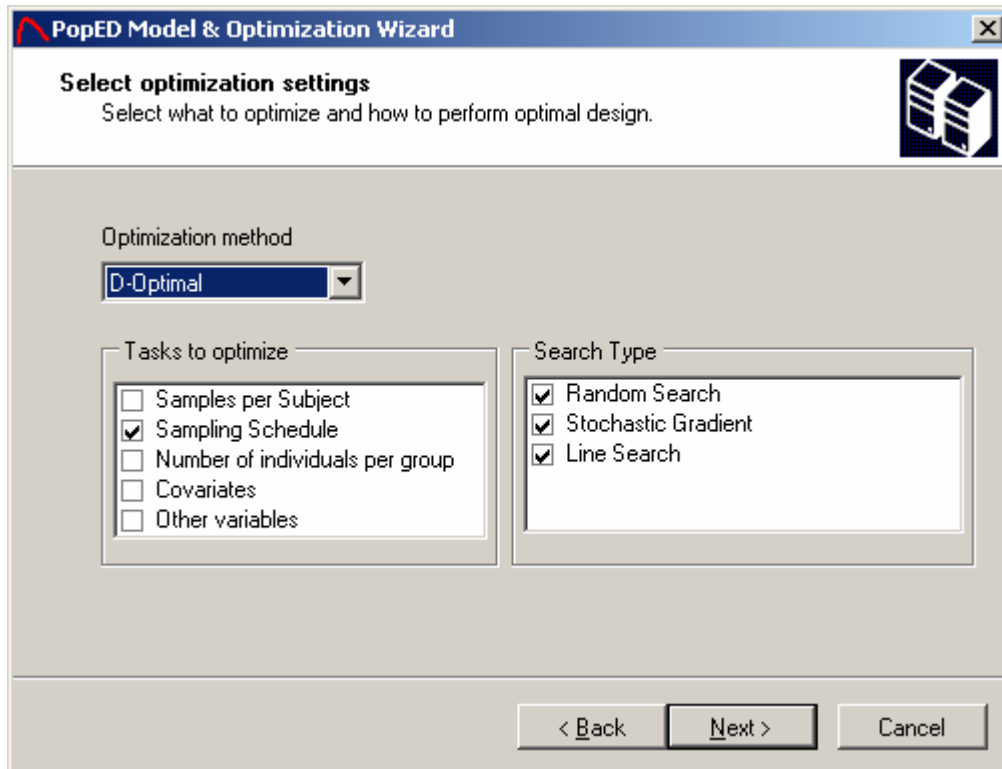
PopED Model & Optimization Wizard

Select optimization settings
Select what to optimize and how to perform optimal design.

Optimization method
D-Optimal

Tasks to optimize
Samples per Subject
Sampling Schedule
Number of individuals per group
Covariates
Other variables

Search Type
Random Search
Stochastic Gradient
Line Search

< Back
Next >
Cancel